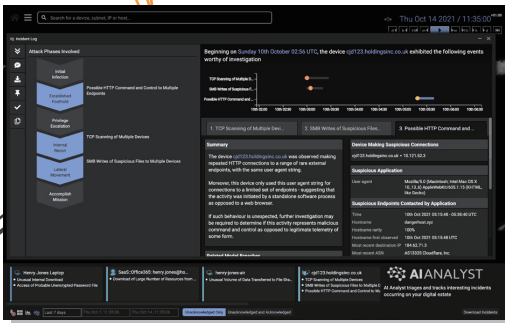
Search for a device, subnet, IP or host...

Thu Oct 14 2021 / 11:35:00

Incident Log

Attack Phases Involved

Initial Infection

Established Foothold

Possible HTTP Command and Control to Multiple Endpoints

Privilege Escalation

TCP Scanning of Multiple Devices

Internal Recon

SMB Writes of Suspicious Files to Multiple Devices

Lateral Movement

Accomplish Mission

Beginning on Sunday 10th October 02:56 UTC, the device cjd123.holdingsinc.co.uk exhibited the following events worthy of investigation

TCP Scanning of Multiple D...

SMB Writes of Suspicious F...

Possible HTTP Command and C...

1. TCP Scanning of Multiple Devi...

2. SMB Writes of Suspicious Files...

3. Possible HTTP Command and...

Summary

The device cjd123.holdingsinc.co.uk was observed making repeated HTTP connections to a range of rare external endpoints, with the same user agent string.

Moreover, this device only used this user agent string for connections to a limited set of endpoints - suggesting that the activity was initiated by a standalone software process as opposed to a web browser.

If such behaviour is unexpected, further investigation may be required to determine if this activity represents malicious command and control as opposed to legitimate telemetry of some form.

Device Making Suspicious Connections

cjd123.holdingsinc.co.uk • 10.121.52.3

Suspicious Application

User agent: Mozilla/5.0 (Macintosh; Intel Mac OS X 10_13_4) AppleWebKit/605.1.15 (KHTML, like Gecko)

Suspicious Endpoints Contacted by Application

Time: 10th Oct 2021 03:15:48 - 05:30:40 UTC

Hostname: dangerhost.xyz

Hostname rarity: 100%

Hostname first observed: 10th Oct 2021 03:15:48 UTC

Most recent destination IP: 184.62.71.3

Most recent ASN: AS13335 Cloudflare, Inc.

Henry Jones Laptop
• Unusual Internal Download
• Access of Probable Unencrypted Password File

SaaS::Office365: henry.jones@ho...
• Download of Large Number of Resources from...

henry-jones-air
• Unusual Volume of Data Transferred to File Sha...

cjd123.holdingsinc.co.uk
• TCP Scanning of Multiple Devices
• SMB Writes of Suspicious Files to Multiple Devices
• Possible HTTP Command and Control to Mu...

AI ANALYST

AI Analyst triages and tracks interesting incidents occurring on your digital estate

Last 7 days

Unacknowledged Only

Unacknowledged and Acknowledged

Download Incidents